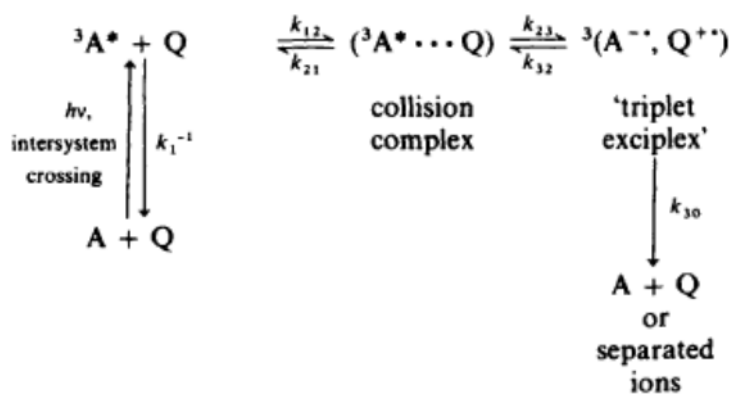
$^3A^* + Q \underset{k_{21}}{\overset{k_{12}}{\rightleftharpoons}} (^3A^* \cdots Q) \underset{k_{32}}{\overset{k_{23}}{\rightleftharpoons}} {}^3(A^{-\cdot}, Q^{+\cdot})$

collision complex

'triplet exciplex'

$h\nu$, intersystem crossing

$k_1^{-1}$

$A + Q$

$k_{30}$

$A + Q$
or
separated ions